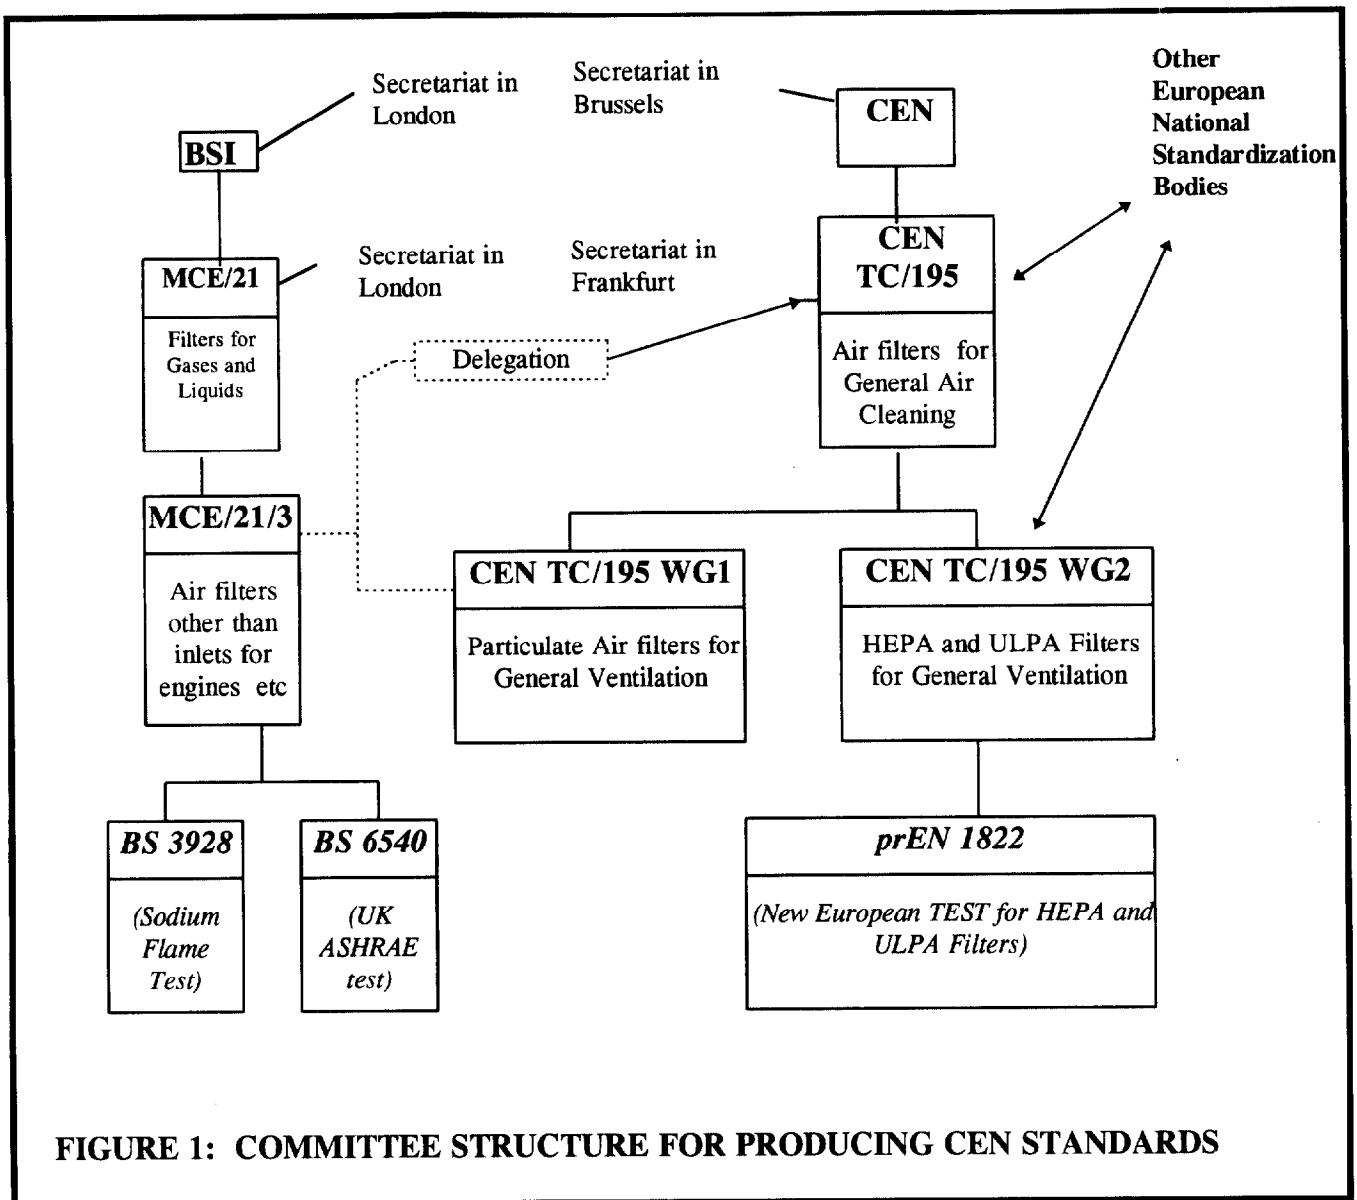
Secretariat in London

BSI

Secretariat in Brussels

CEN

Other European National Standardization Bodies

MCE/21

Filters for Gases and Liquids

Secretariat in London

Secretariat in Frankfurt

CEN TC/195

Air filters for General Air Cleaning

Delegation

MCE/21/3

Air filters other than inlets for engines etc

CEN TC/195 WG1

Particulate Air filters for General Ventilation

CEN TC/195 WG2

HEPA and ULPA Filters for General Ventilation

*BS 3928*

*(Sodium Flame Test)*

*BS 6540*

*(UK ASHRAE test)*

*prEN 1822*

*(New European TEST for HEPA and ULPA Filters)*

FIGURE 1: COMMITTEE STRUCTURE FOR PRODUCING CEN STANDARDS